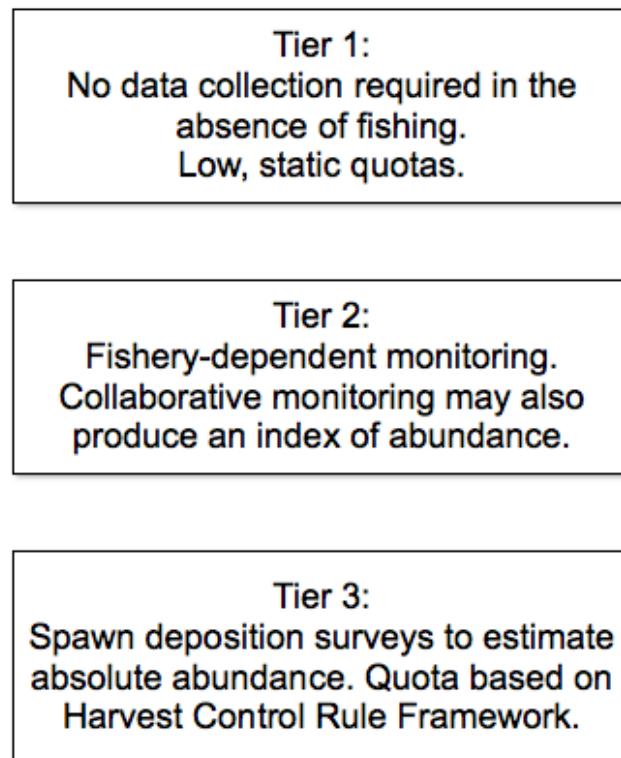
Tier 1:
No data collection required in the absence of fishing.
Low, static quotas.

Tier 2:
Fishery-dependent monitoring. Collaborative monitoring may also produce an index of abundance.

Tier 3:
Spawn deposition surveys to estimate absolute abundance. Quota based on Harvest Control Rule Framework.